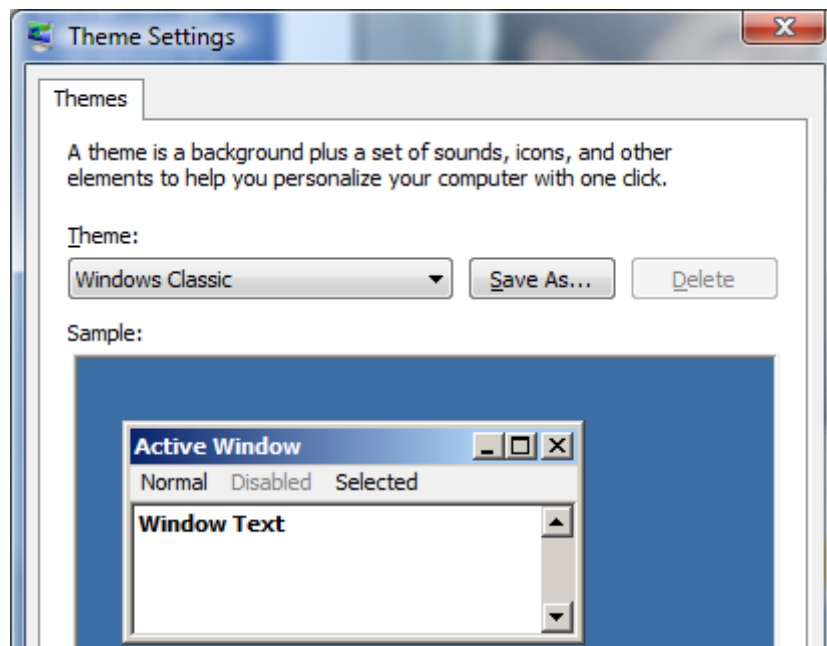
Theme Settings

Themes

A theme is a background plus a set of sounds, icons, and other elements to help you personalize your computer with one click.

Theme:

Windows Classic

Save As...

Delete

Sample:

Active Window

Normal Disabled Selected

Window Text